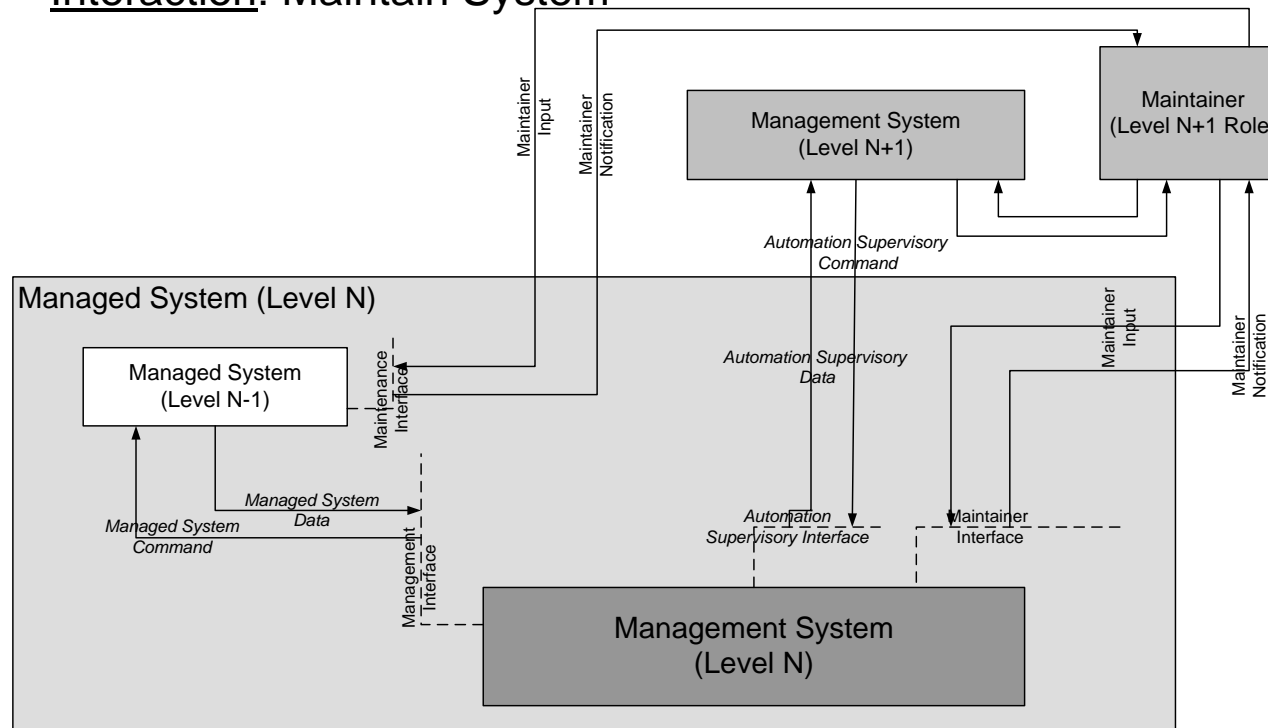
Interaction: Maintain System

Maintainer Input

Maintainer Notification

Management System (Level N+1)

Maintainer (Level N+1 Role

Automation Supervisory Command

Managed System (Level N)

Maintainer Input

Maintainer Notification

Managed System (Level N-1)

Maintenance Interface

Automation Supervisory Data

Managed System Data

Managed System Command

Management Interface

Automation Supervisory Interface

Maintainer Interface

Management System (Level N)